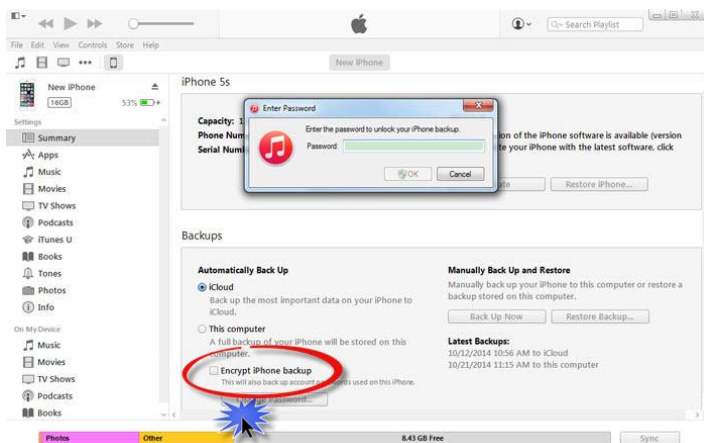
Search Playlist

File Edit View Controls Store Help

New iPhone

New iPhone
16GB 53%

Settings
Summary
Apps
Music
Movies
TV Shows
Podcasts
iTunes U
Books
Tones
Photos
Info

On My Device
Music
Movies
TV Shows
Podcasts
Books

iPhone 5s

Capacity: 1
Phone Num
Serial Num

ion of the iPhone software is available (version
te your iPhone with the latest software, click

te
Restore iPhone...

Enter Password

Enter the password to unlock your iPhone backup.

Password:

OK
Cancel

Backups

Automatically Back Up

iCloud
Back up the most important data on your iPhone to iCloud.

This computer
A full backup of your iPhone will be stored on this computer.

Encrypt iPhone backup
This will also back up account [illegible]ords used on this iPhone.

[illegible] Password...

Manually Back Up and Restore
Manually back up your iPhone to this computer or restore a backup stored on this computer.

Back Up Now
Restore Backup...

Latest Backups:
10/12/2014 10:56 AM to iCloud
10/21/2014 11:15 AM to this computer

Photos
Other
8.43 GB Free
Sync